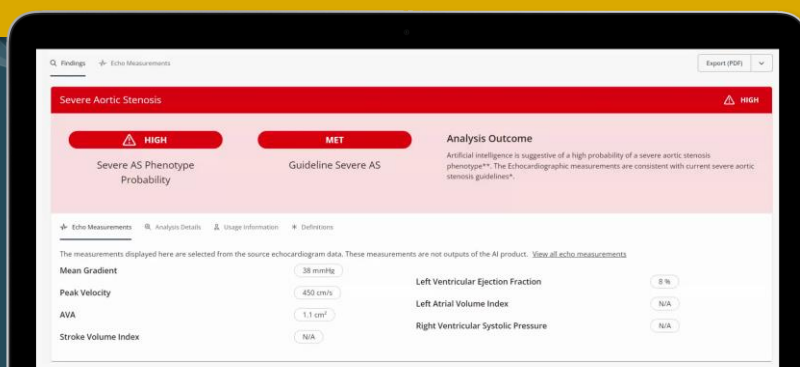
Findings   Echo Measurements

Export (PDF)

Severe Aortic Stenosis   HIGH

HIGH
Severe AS Phenotype Probability

MET
Guideline Severe AS

Analysis Outcome
Artificial intelligence is suggestive of a high probability of a severe aortic stenosis phenotype**. The Echocardiographic measurements are consistent with current severe aortic stenosis guidelines*.

Echo Measurements   Analysis Details   Usage Information   Definitions

The measurements displayed here are selected from the source echocardiogram data. These measurements are not outputs of the AI product. View all echo measurements

| | |
|---|---|
| Mean Gradient | 38 mmHg |
| Peak Velocity | 450 cm/s |
| AVA | 1.1 cm$^2$ |
| Stroke Volume Index | N/A |

| | |
|---|---|
| Left Ventricular Ejection Fraction | 8 % |
| Left Atrial Volume Index | N/A |
| Right Ventricular Systolic Pressure | N/A |